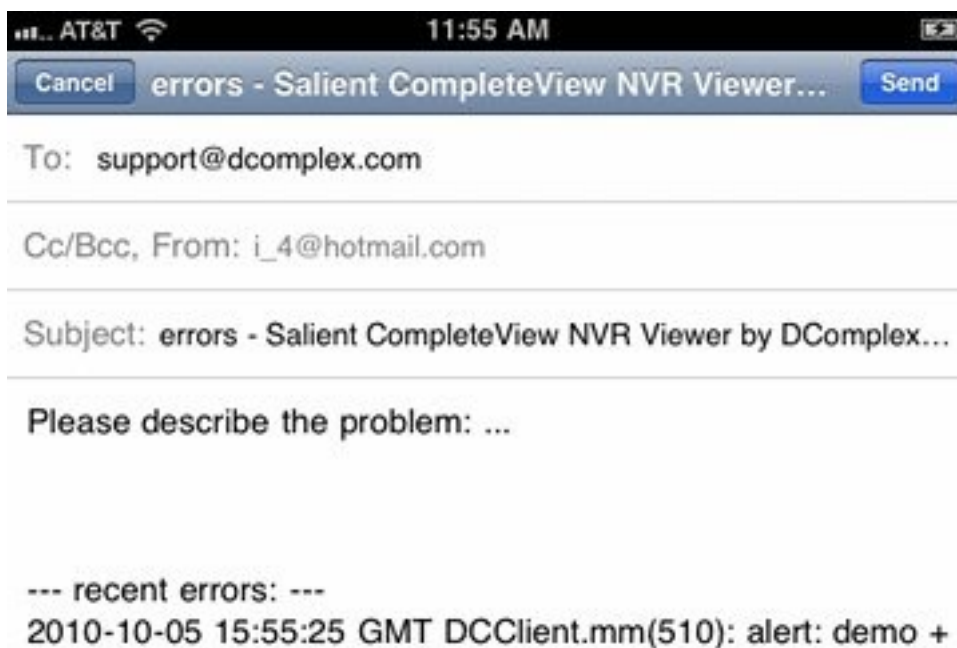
AT&T 11:55 AM

Cancel errors - Salient CompleteView NVR Viewer... Send

To: support@dcomplex.com

Cc/Bcc, From: i_4@hotmail.com

Subject: errors - Salient CompleteView NVR Viewer by DComplex...

Please describe the problem: ...

--- recent errors: ---
2010-10-05 15:55:25 GMT DCClient.mm(510): alert: demo +